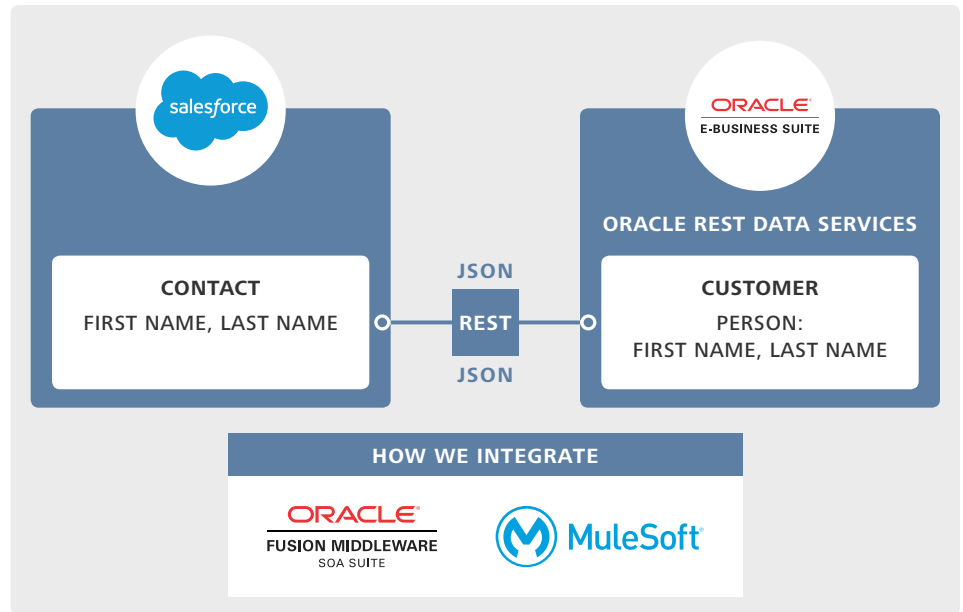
salesforce

CONTACT
FIRST NAME, LAST NAME

JSON
REST
JSON

ORACLE
E-BUSINESS SUITE

ORACLE REST DATA SERVICES

CUSTOMER
PERSON:
FIRST NAME, LAST NAME

HOW WE INTEGRATE

ORACLE
FUSION MIDDLEWARE
SOA SUITE

MuleSoft